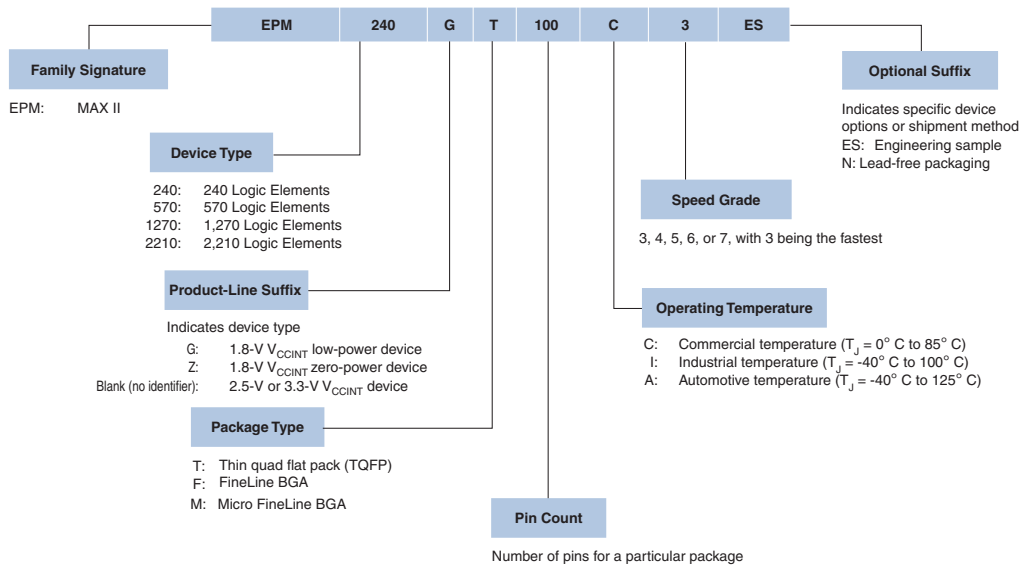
EPM 240 G T 100 C 3 ES

Family Signature

EPM: MAX II

Device Type

240: 240 Logic Elements
570: 570 Logic Elements
1270: 1,270 Logic Elements
2210: 2,210 Logic Elements

Product-Line Suffix

Indicates device type
G: 1.8-V $V_{CCINT}$ low-power device
Z: 1.8-V $V_{CCINT}$ zero-power device
Blank (no identifier): 2.5-V or 3.3-V $V_{CCINT}$ device

Package Type

T: Thin quad flat pack (TQFP)
F: FineLine BGA
M: Micro FineLine BGA

Pin Count

Number of pins for a particular package

Optional Suffix

Indicates specific device options or shipment method
ES: Engineering sample
N: Lead-free packaging

Speed Grade

3, 4, 5, 6, or 7, with 3 being the fastest

Operating Temperature

C: Commercial temperature ($T_J$ = 0° C to 85° C)
I: Industrial temperature ($T_J$ = -40° C to 100° C)
A: Automotive temperature ($T_J$ = -40° C to 125° C)